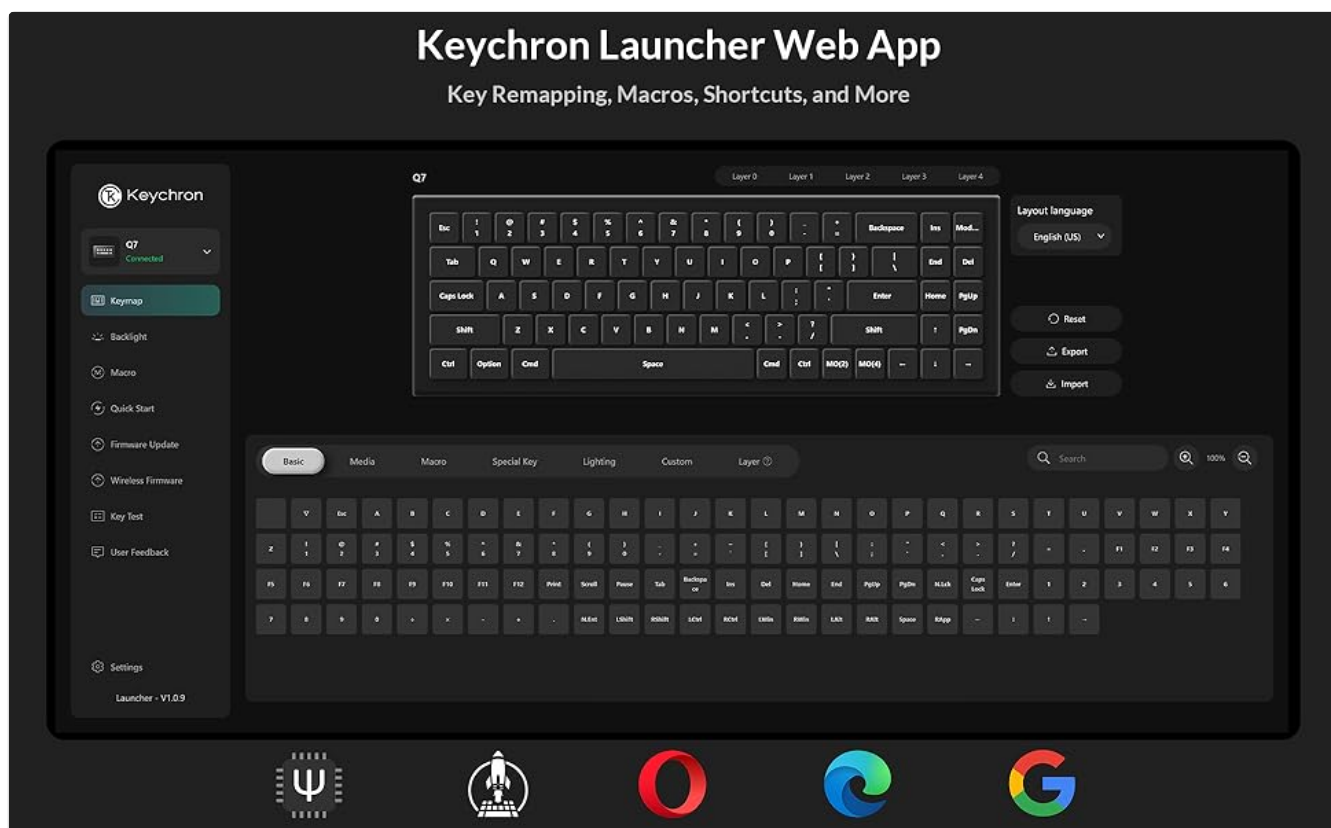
Keychron Launcher Web App

Key Remapping, Macros, Shortcuts, and More

Keychron

Q7
Connected

Keymap
Backlight
Macro
Quick Start
Firmware Update
Wireless Firmware
Key Test
User Feedback

Settings
Launcher - V1.0.9

Q7

Layer 0 Layer 1 Layer 2 Layer 3 Layer 4

Esc ! 1 @ 2 # 3 $ 4 % 5 ^ 6 & 7 * 8 ( 9 ) 0 _ - + = Backspace Ins Mod...
Tab Q W E R T Y U I O P { [ } ] | \ End Del
Caps Lock A S D F G H J K L : ; " ' Enter Home PgUp
Shift Z X C V B N M < , > . ? / Shift ↑ PgDn
Ctrl Option Cmd Space Cmd Ctrl MO(2) MO(4) ← ↓ →

Layout language
English (US)

Reset
Export
Import

Basic Media Macro Special Key Lighting Custom Layer

Search
100%

▽ Esc A B C D E F G H I J K L M N O P Q R S T U V W X Y
Z ! 1 @ 2 # 3 $ 4 % 5 ^ 6 & 7 * 8 ( 9 ) 0 _ - + = ~ ` { [ } ] | \ : ; " ' < , > . ? / = , F1 F2 F3 F4
F5 F6 F7 F8 F9 F10 F11 F12 Print Scroll Pause Tab Backspace Ins Del Home End PgUp PgDn N.Lck Caps Lock Enter 1 2 3 4 5 6
7 8 9 0 + × - ÷ . N.Ent LShift RShift LCtrl RCtrl LWin RWin LAlt RAlt Space RApp ← ↓ ↑ →